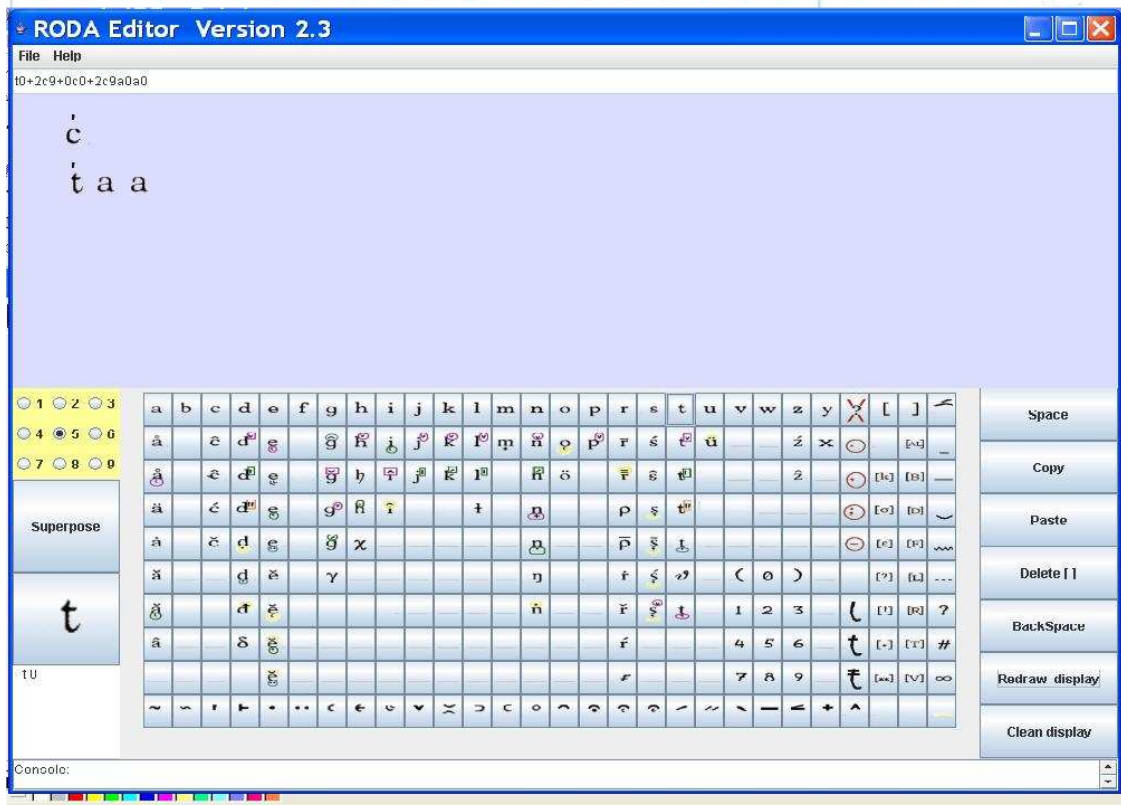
RODA Editor Version 2.3

File Help

t0+2c9+0c0+2c9a0a0

ċ
ṫ a a

1 2 3
4 5 6
7 8 9

Superpose

t

t0

| a | b | c | d | e | f | g | h | i | j | k | l | m | n | o | p | r | s | t | u | v | w | z | y | [ | ] |
|---|---|---|---|---|---|---|---|---|---|---|---|---|---|---|---|---|---|---|---|---|---|---|---|---|---|
| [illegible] | | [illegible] | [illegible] | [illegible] | | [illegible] | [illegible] | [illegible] | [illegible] | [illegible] | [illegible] | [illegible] | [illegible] | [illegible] | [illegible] | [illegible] | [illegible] | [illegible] | ü | | | ź | × | [A] | |
| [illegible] | | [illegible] | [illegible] | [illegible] | | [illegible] | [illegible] | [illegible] | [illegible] | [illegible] | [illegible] | | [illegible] | ö | | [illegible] | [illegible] | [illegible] | | | | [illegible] | | [k] | [B] |
| ä | | ć | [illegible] | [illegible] | | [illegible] | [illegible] | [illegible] | | | ł | | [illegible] | | | ρ | ş | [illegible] | | | | | | [o] | [D] |
| ȧ | | č | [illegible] | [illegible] | | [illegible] | χ | | | | | | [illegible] | | | ρ̄ | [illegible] | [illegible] | | | | | | [e] | [F] |
| ă | | | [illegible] | ĕ | | γ | | | | | | | ŋ | | | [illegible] | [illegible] | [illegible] | | ( | o | ) | | [?] | [L] |
| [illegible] | | | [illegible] | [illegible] | | | | | | | | | ṅ | | | ř | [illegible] | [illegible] | | 1 | 2 | 3 | | [!] | [R] |
| â | | | δ | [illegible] | | | | | | | | | | | | ŕ | | | | 4 | 5 | 6 | | [-] | [T] |
| | | | | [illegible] | | | | | | | | | | | | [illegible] | | | | 7 | 8 | 9 | | [..] | [V] |

? # ∞

Space
Copy
Paste
Delete [ ]
BackSpace
Redraw display
Clean display

Console: